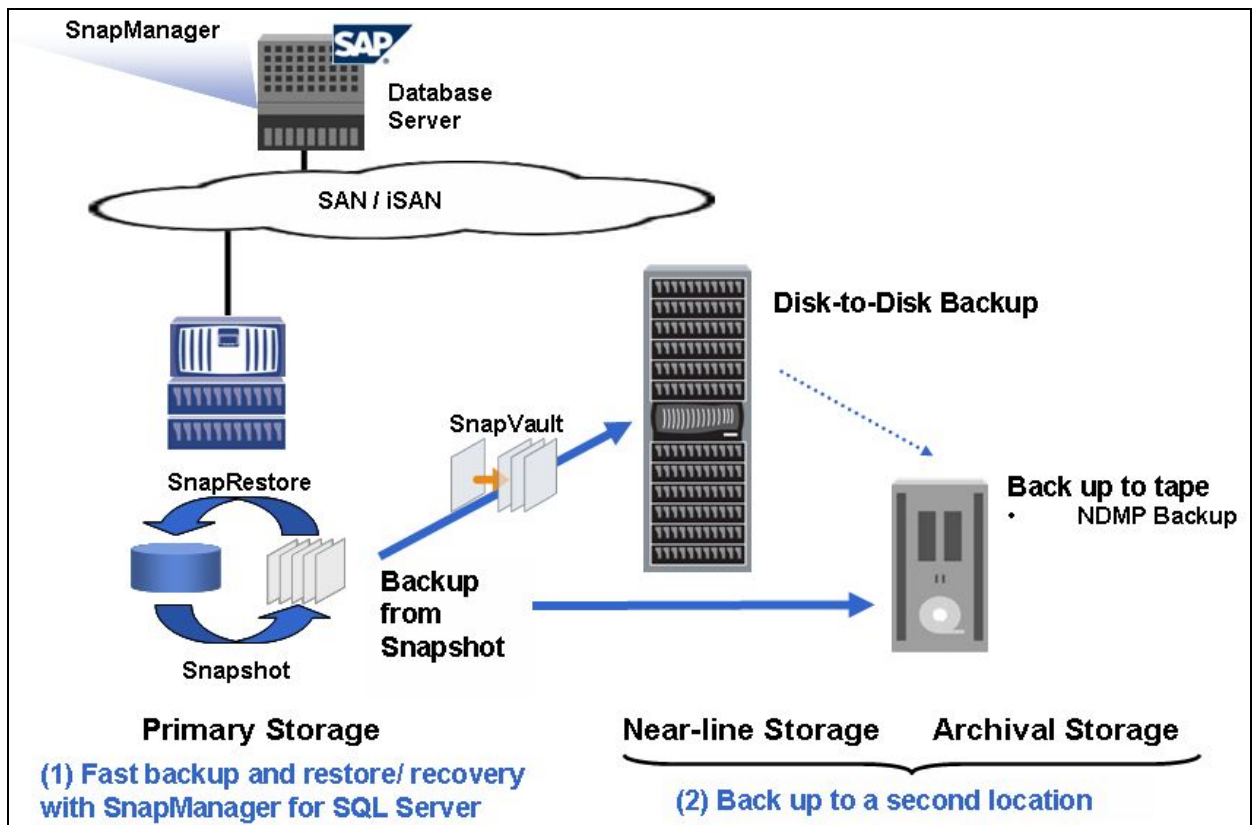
SnapManager

SAP

Database Server

SAN / iSAN

Disk-to-Disk Backup

SnapVault

SnapRestore

Back up to tape
• NDMP Backup

Backup from Snapshot

Snapshot

Primary Storage

(1) Fast backup and restore/ recovery with SnapManager for SQL Server

Near-line Storage

Archival Storage

(2) Back up to a second location